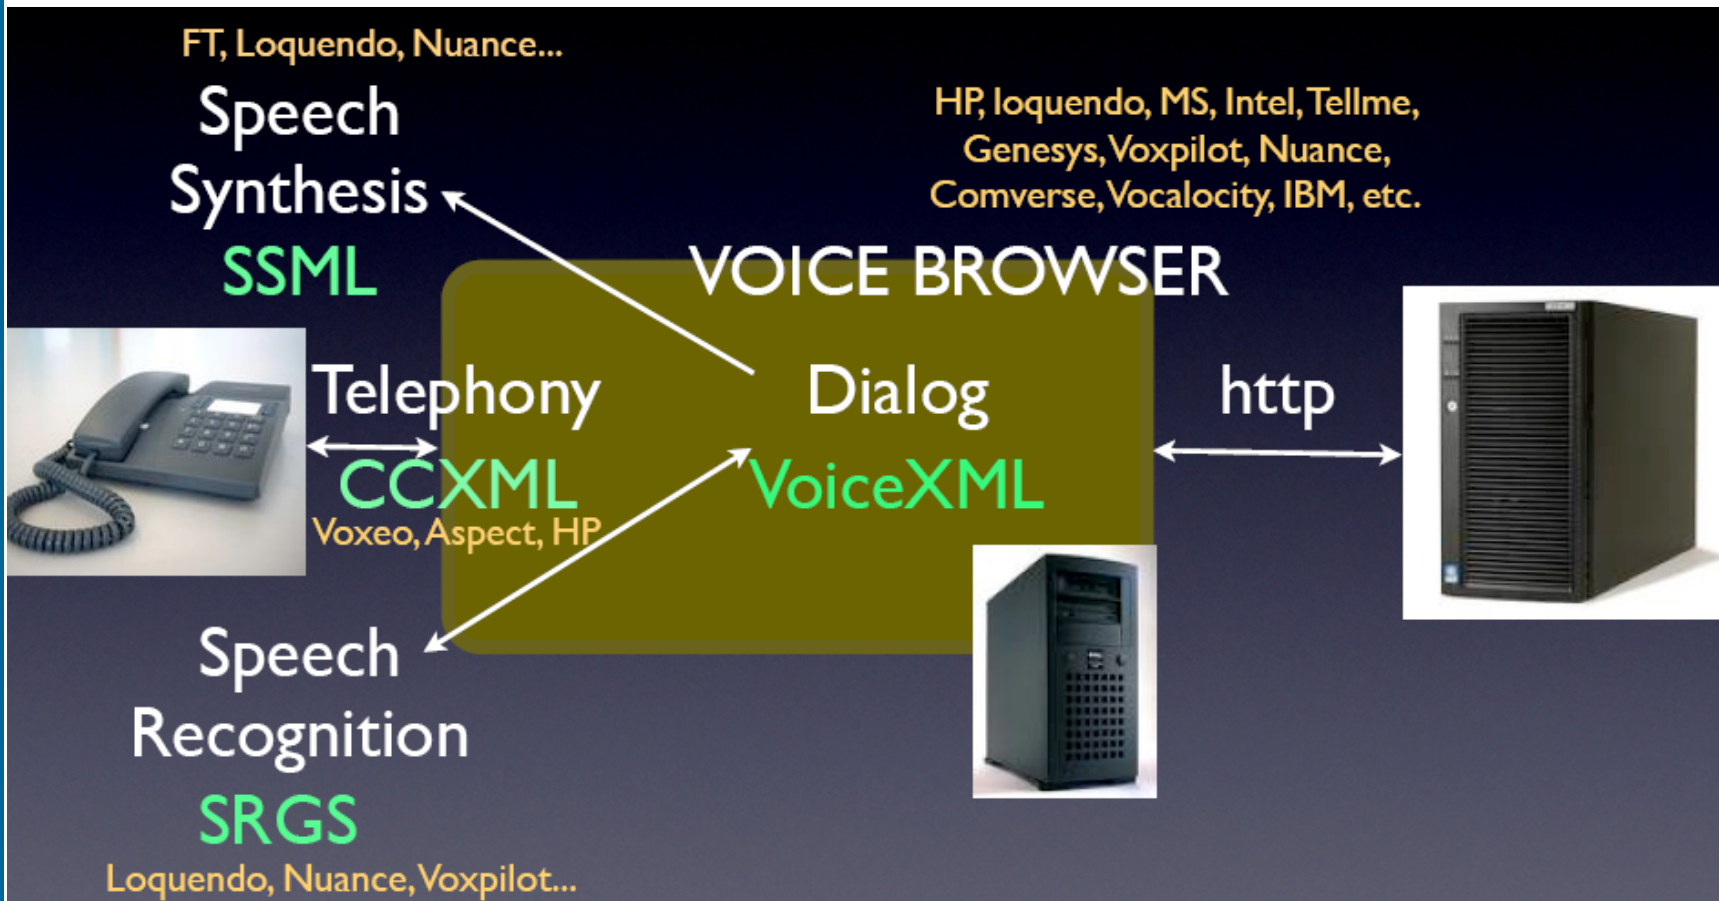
FT, Loquendo, Nuance...

Speech Synthesis

SSML

HP, loquendo, MS, Intel, Tellme, Genesys, Voxpilot, Nuance, Comverse, Vocalocity, IBM, etc.

VOICE BROWSER

Telephony

CCXML

Voxeo, Aspect, HP

Dialog

VoiceXML

http

Speech Recognition

SRGS

Loquendo, Nuance, Voxpilot...